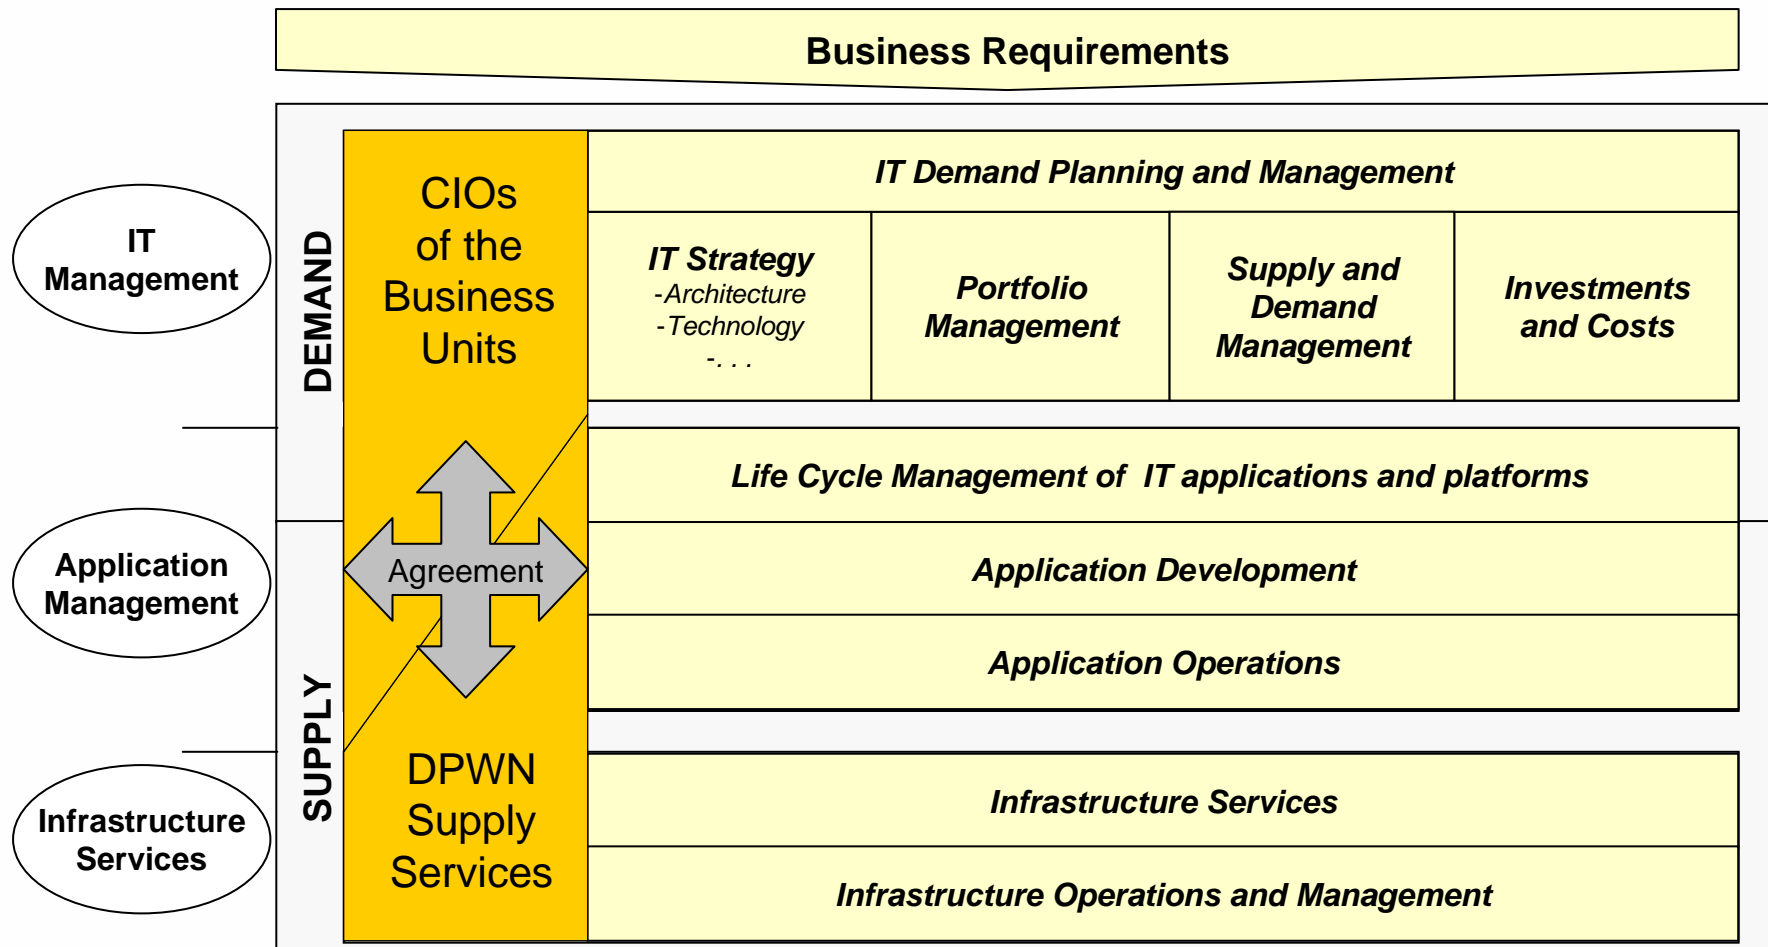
Business Requirements

IT Management

Application Management

Infrastructure Services

DEMAND

SUPPLY

CIOs of the Business Units

Agreement

DPWN Supply Services

IT Demand Planning and Management

IT Strategy
-Architecture
-Technology
-. . .

Portfolio Management

Supply and Demand Management

Investments and Costs

Life Cycle Management of IT applications and platforms

Application Development

Application Operations

Infrastructure Services

Infrastructure Operations and Management